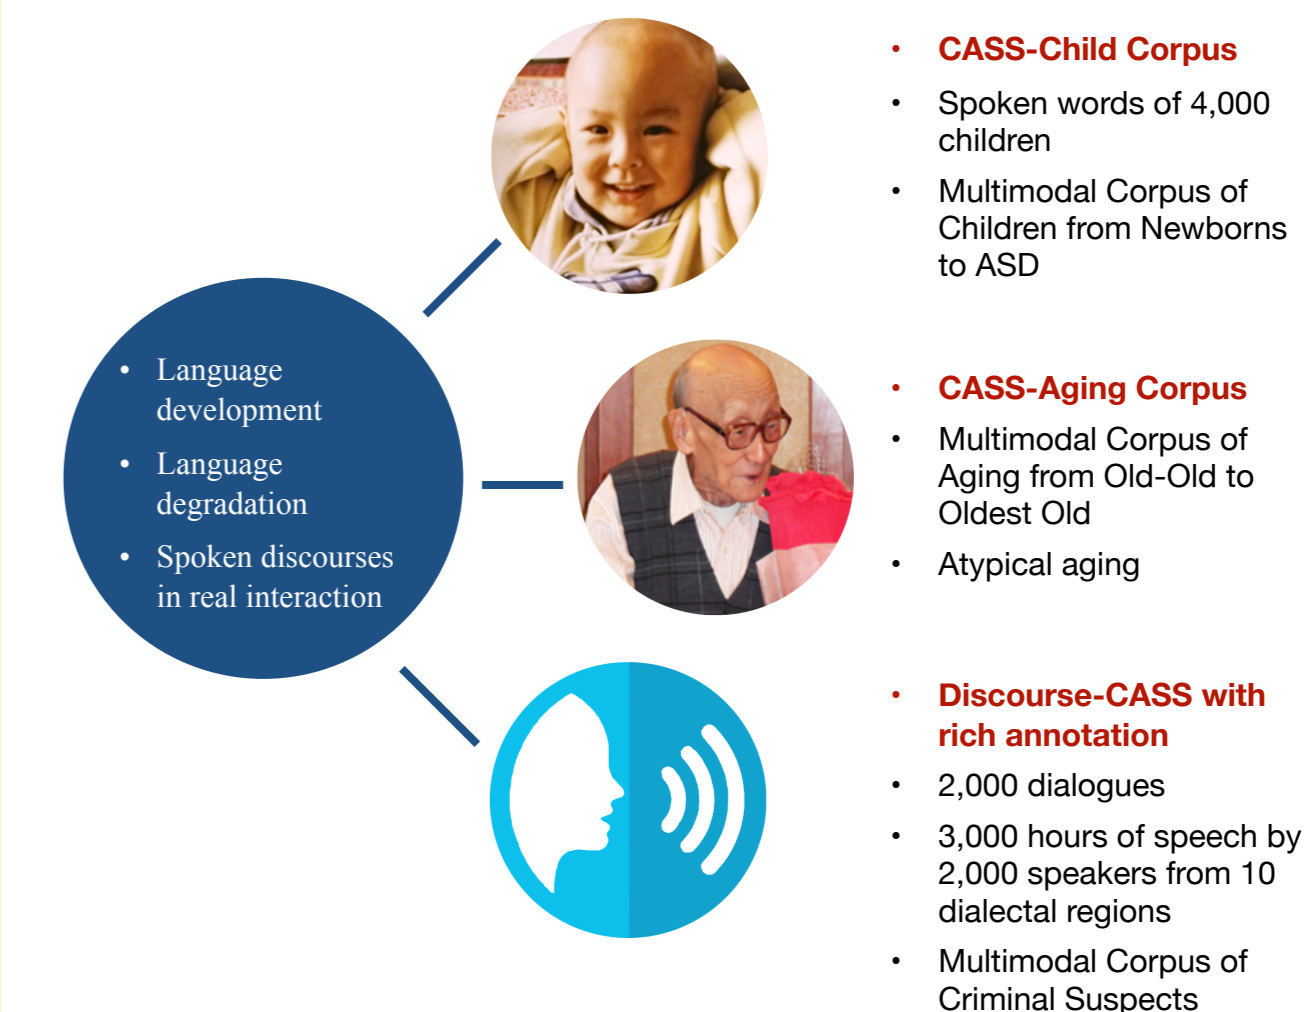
- Language development
- Language degradation
- Spoken discourses in real interaction

- CASS-Child Corpus
- Spoken words of 4,000 children
- Multimodal Corpus of Children from Newborns to ASD

- CASS-Aging Corpus
- Multimodal Corpus of Aging from Old-Old to Oldest Old
- Atypical aging

- Discourse-CASS with rich annotation
- 2,000 dialogues
- 3,000 hours of speech by 2,000 speakers from 10 dialectal regions
- Multimodal Corpus of Criminal Suspects